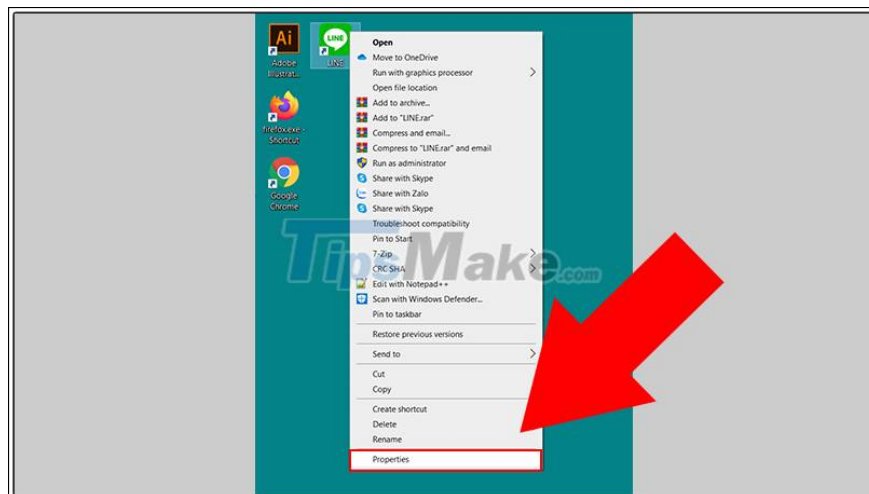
Ai
Adobe Illustrat...

LINE
LINE

firefox.exe - Shortcut

Google Chrome

Open
Move to OneDrive
Run with graphics processor
Open file location
Add to archive...
Add to "LINE.rar"
Compress and email...
Compress to "LINE.rar" and email
Run as administrator
Share with Skype
Share with Zalo
Share with Skype
Troubleshoot compatibility
Pin to Start
7-Zip
CRC SHA
Edit with Notepad++
Scan with Windows Defender...
Pin to taskbar
Restore previous versions
Send to
Cut
Copy
Create shortcut
Delete
Rename
Properties

TipsMake.com